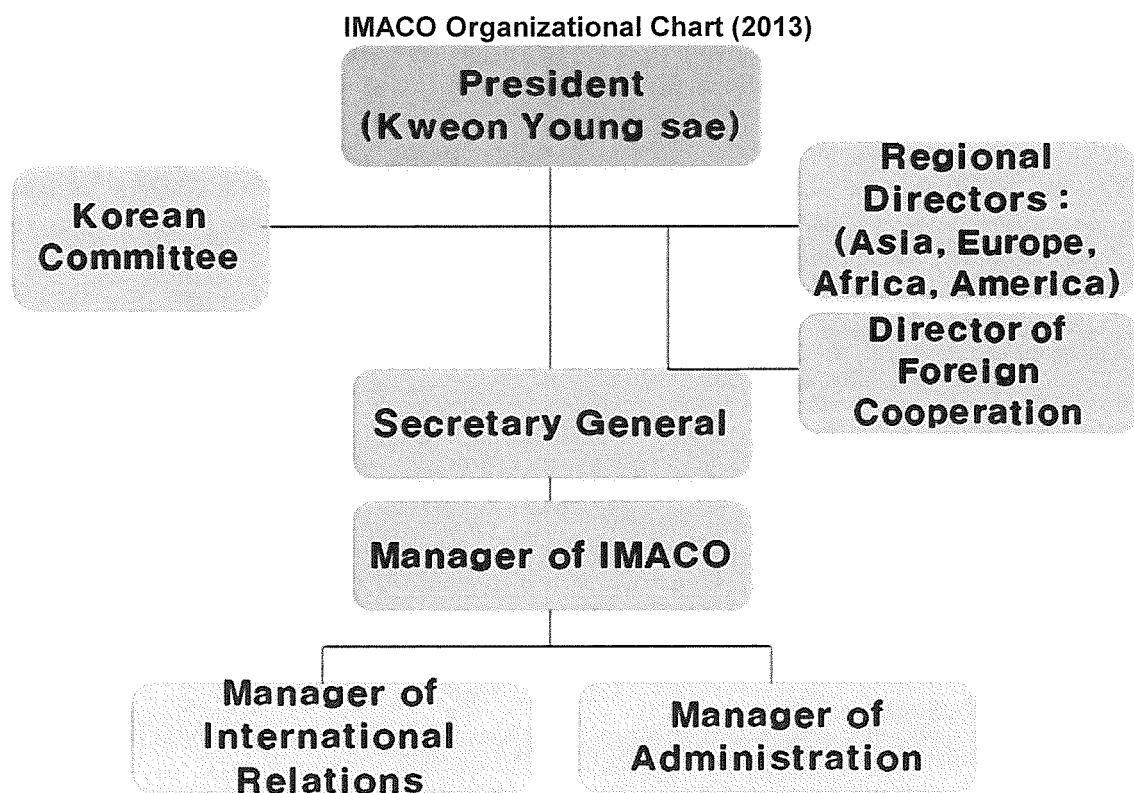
IMACO Organizational Chart (2013)

President (Kweon Young sae)

Korean Committee

Regional Directors : (Asia, Europe, Africa, America)

Director of Foreign Cooperation

Secretary General

Manager of IMACO

Manager of International Relations

Manager of Administration